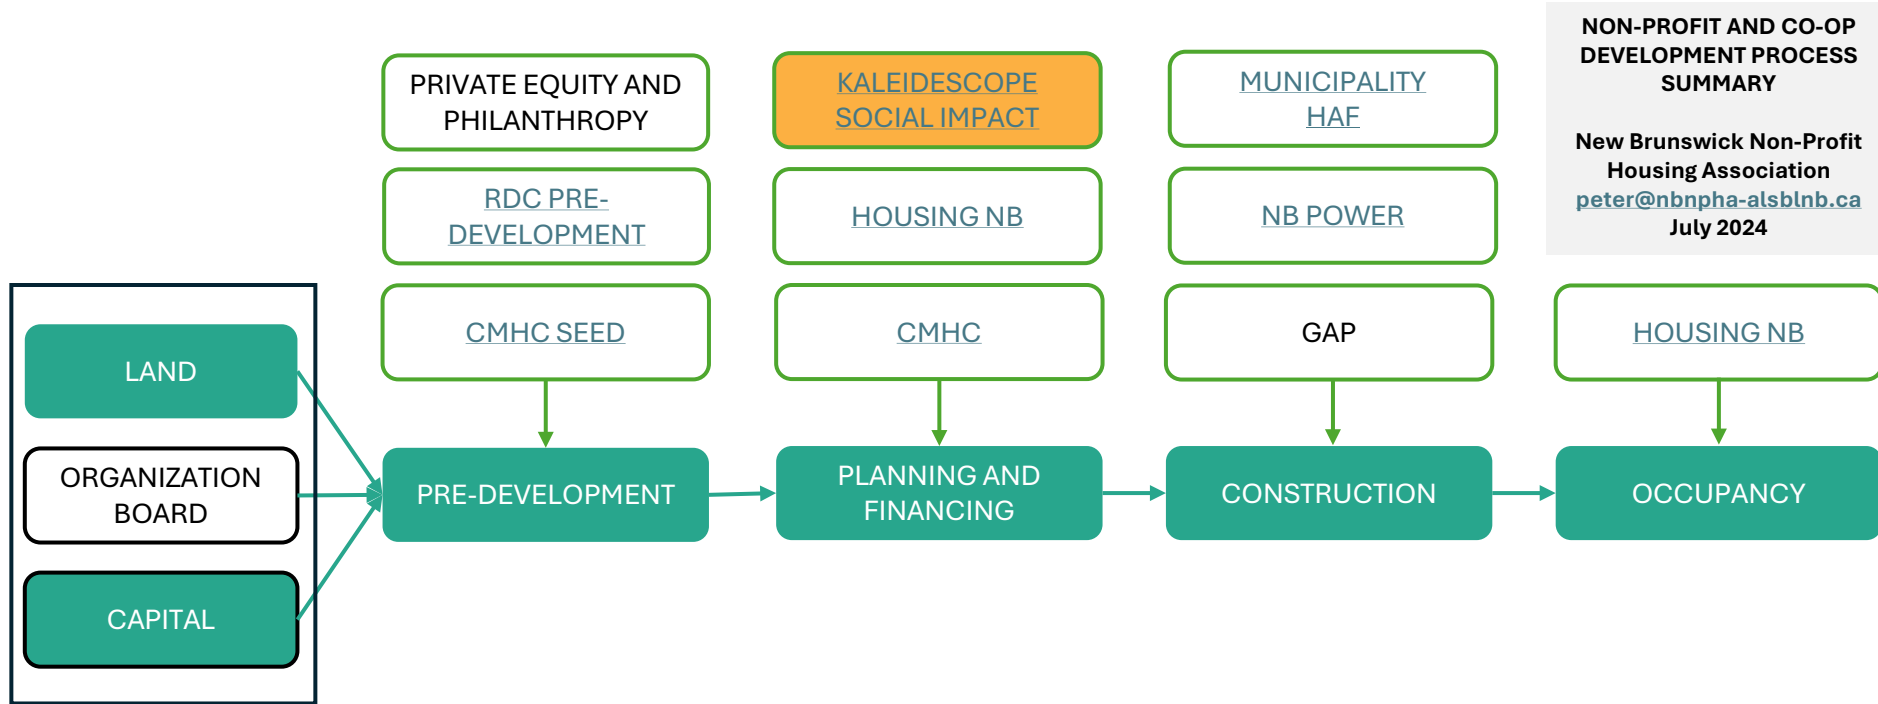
NON-PROFIT AND CO-OP DEVELOPMENT PROCESS SUMMARY

New Brunswick Non-Profit Housing Association
peter@nbnpha-alsblnb.ca
July 2024

PRIVATE EQUITY AND PHILANTHROPY

KALEIDESCOPE SOCIAL IMPACT

MUNICIPALITY HAF

RDC PRE-DEVELOPMENT

HOUSING NB

NB POWER

CMHC SEED

CMHC

GAP

HOUSING NB

LAND

ORGANIZATION BOARD

CAPITAL

PRE-DEVELOPMENT

PLANNING AND FINANCING

CONSTRUCTION

OCCUPANCY